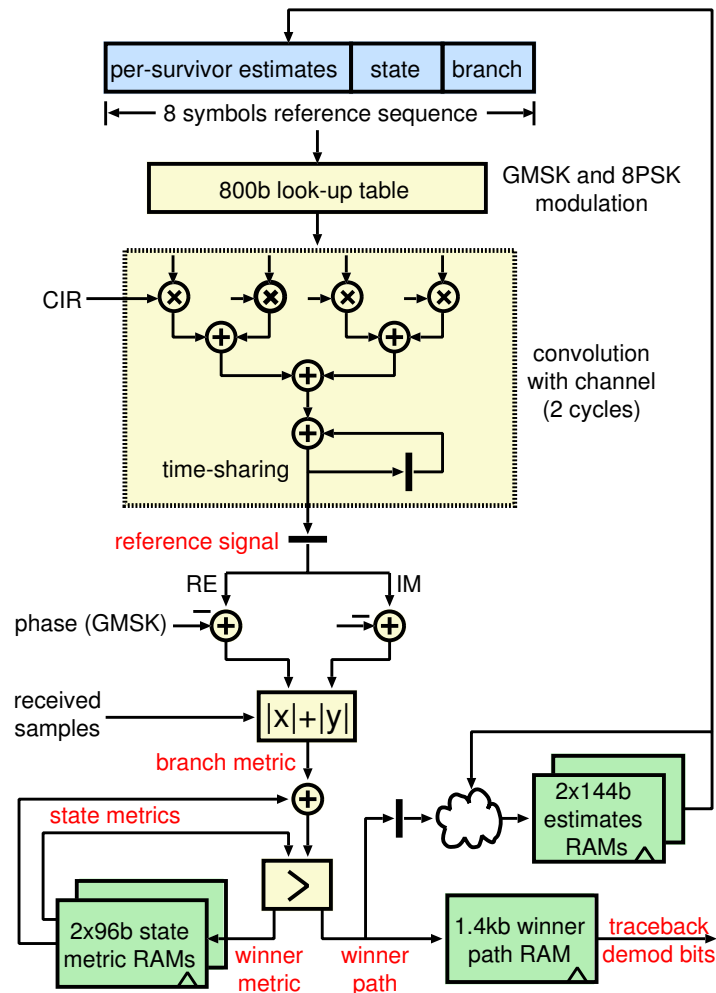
per-survivor estimates | state | branch

8 symbols reference sequence

800b look-up table

GMSK and 8PSK modulation

CIR

convolution with channel (2 cycles)

time-sharing

reference signal

RE

IM

phase (GMSK)

received samples

$|x|+|y|$

branch metric

state metrics

$>$

2x96b state metric RAMs

winner metric

winner path

2x144b estimates RAMs

1.4kb winner path RAM

traceback demod bits